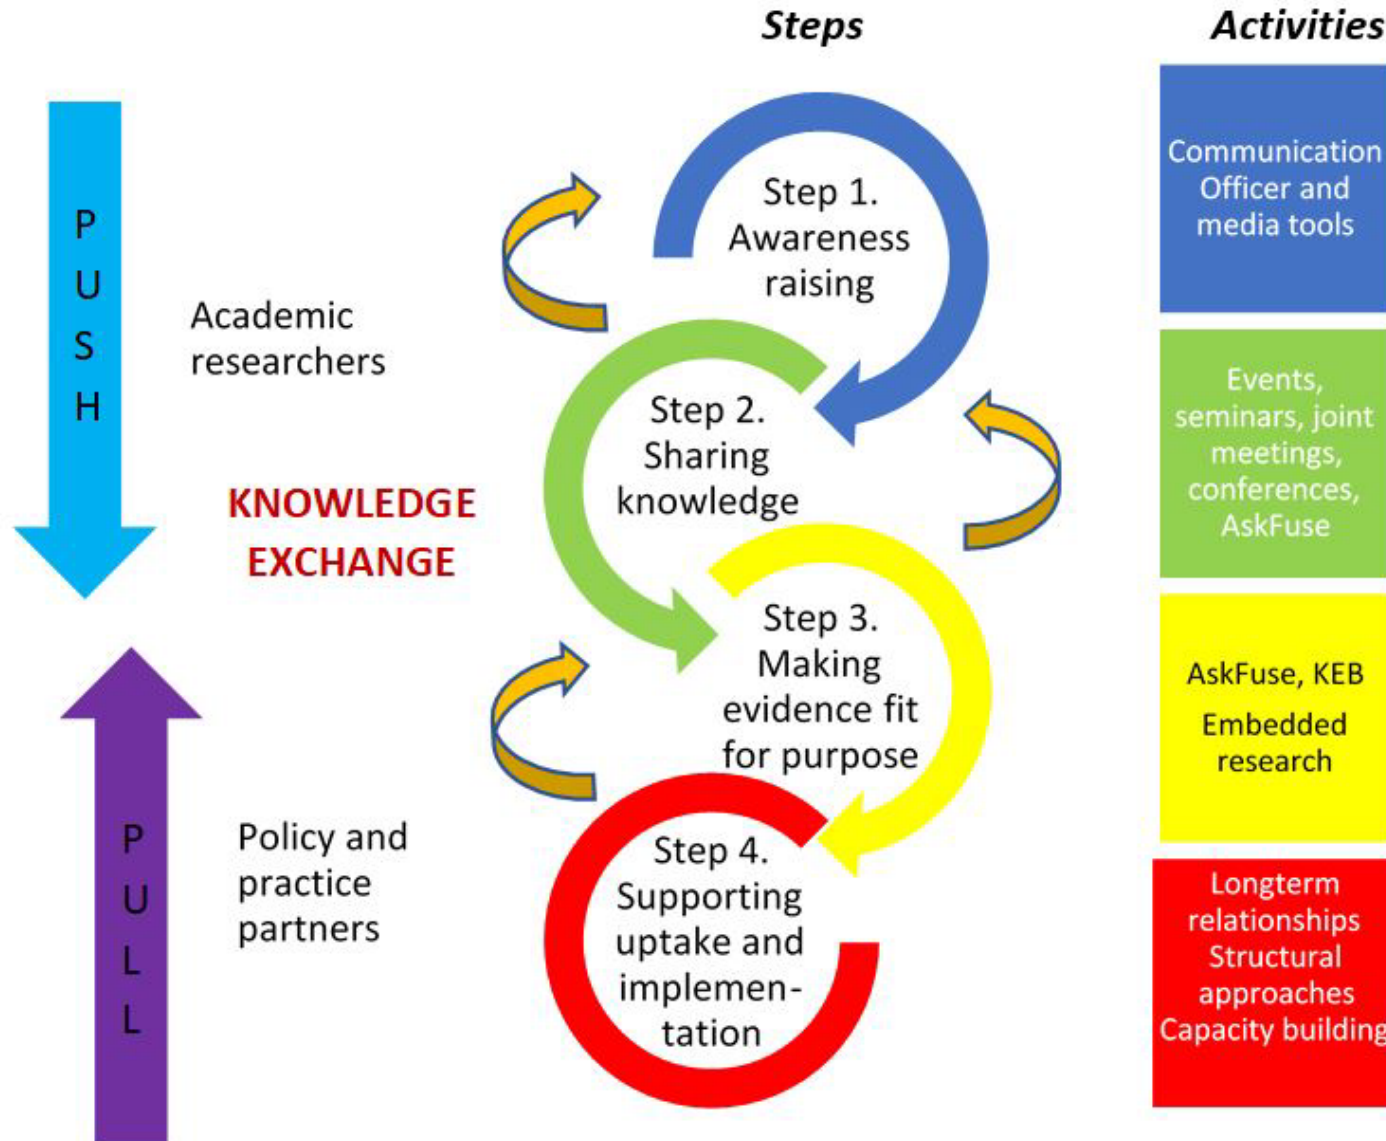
Steps

Activities

PUSH

Academic researchers

KNOWLEDGE EXCHANGE

PULL

Policy and practice partners

Step 1. Awareness raising

Step 2. Sharing knowledge

Step 3. Making evidence fit for purpose

Step 4. Supporting uptake and implementation

Communication Officer and media tools

Events, seminars, joint meetings, conferences, AskFuse

AskFuse, KEB
Embedded research

Longterm relationships
Structural approaches
Capacity building